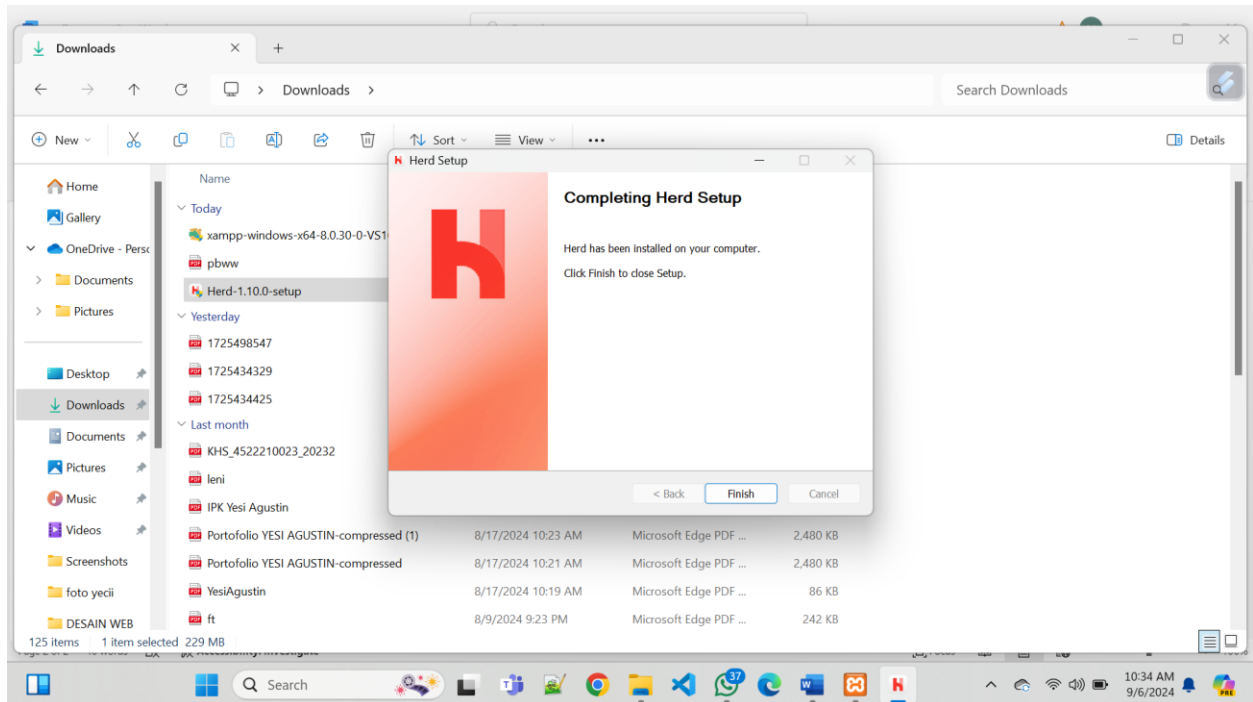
Downloads

Downloads >

Search Downloads

New Sort View ··· Details

Home
Gallery
OneDrive - Perso
Documents
Pictures
Desktop
Downloads
Documents
Pictures
Music
Videos
Screenshots
foto yecii
DESAIN WEB

Name
Today
xampp-windows-x64-8.0.30-0-VS1
pbww
Herd-1.10.0-setup
Yesterday
1725498547
1725434329
1725434425
Last month
KHS_4522210023_20232
leni
IPK Yesi Agustin

| Portofolio YESI AGUSTIN-compressed (1) | 8/17/2024 10:23 AM | Microsoft Edge PDF ... | 2,480 KB |
|---|---|---|---|
| Portofolio YESI AGUSTIN-compressed | 8/17/2024 10:21 AM | Microsoft Edge PDF ... | 2,480 KB |
| YesiAgustin | 8/17/2024 10:19 AM | Microsoft Edge PDF ... | 86 KB |
| ft | 8/9/2024 9:23 PM | Microsoft Edge PDF ... | 242 KB |

125 items 1 item selected 229 MB

Herd Setup

Completing Herd Setup

Herd has been installed on your computer.

Click Finish to close Setup.

< Back Finish Cancel

Search
37
10:34 AM
9/6/2024